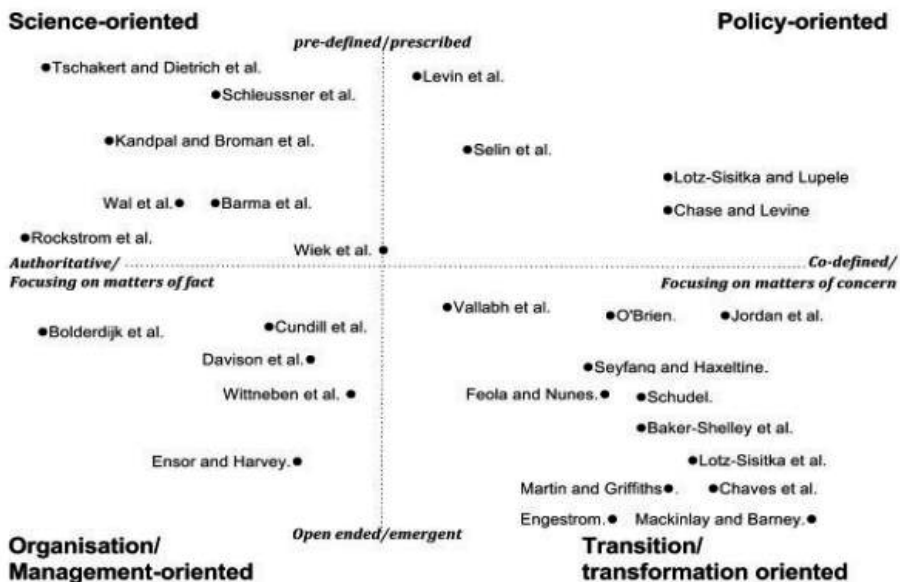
Science-oriented

pre-defined/prescribed

Policy-oriented

Tschakert and Dietrich et al.

Levin et al.

Schleussner et al.

Kandpal and Broman et al.

Selin et al.

Lotz-Sisitka and Lupele

Wal et al.

Barma et al.

Chase and Levine

Rockstrom et al.

Wiek et al.

Authoritative/ Focusing on matters of fact

Co-defined/ Focusing on matters of concern

Vallabh et al.

O'Brien.

Jordan et al.

Bolderdijk et al.

Cundill et al.

Davison et al.

Seyfang and Haxeltine.

Wittneben et al.

Feola and Nunes.

Schudel.

Baker-Shelley et al.

Ensor and Harvey.

Lotz-Sisitka et al.

Martin and Griffiths.

Chaves et al.

Engestrom.

Mackinlay and Barney.

Open ended/emergent

Organisation/ Management-oriented

Transition/ transformation oriented